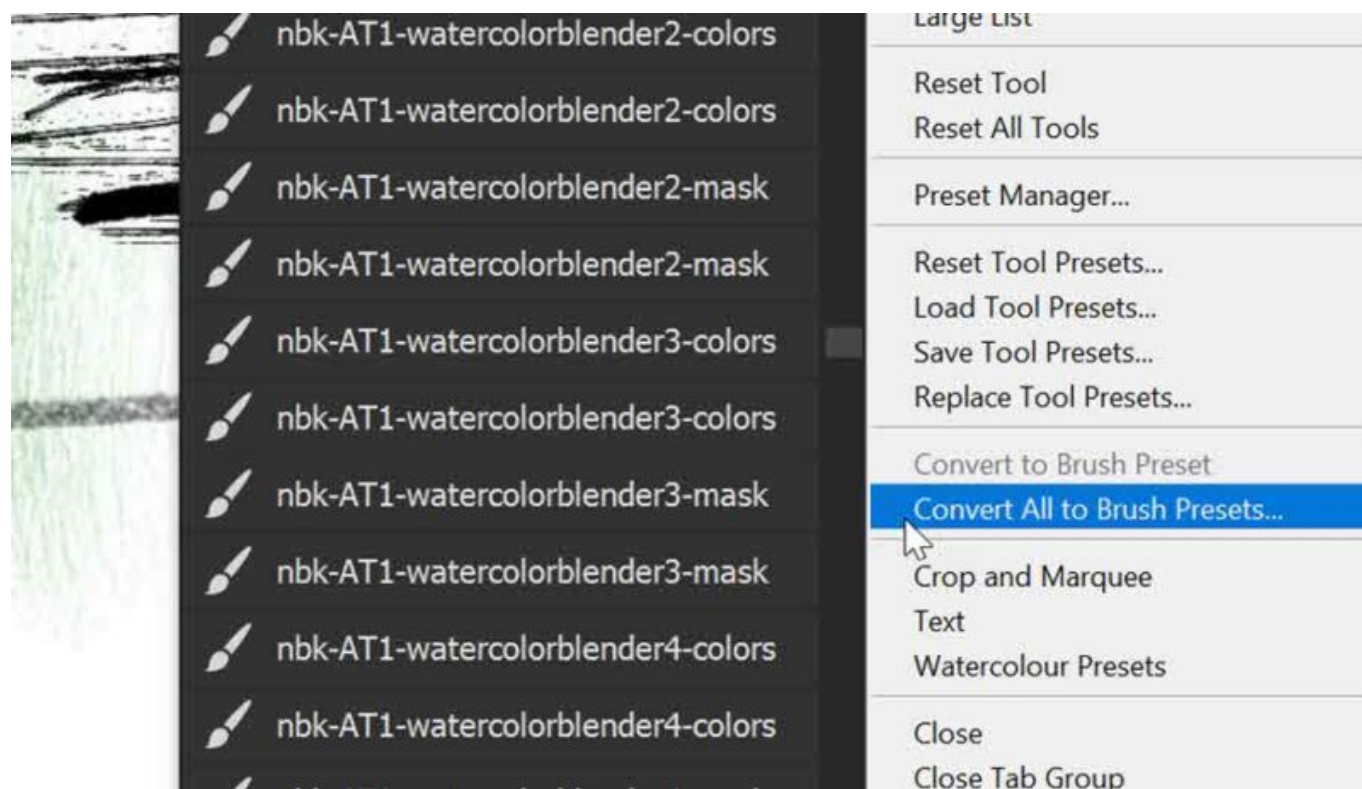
nbk-AT1-watercolorblender2-colors
nbk-AT1-watercolorblender2-colors
nbk-AT1-watercolorblender2-mask
nbk-AT1-watercolorblender2-mask
nbk-AT1-watercolorblender3-colors
nbk-AT1-watercolorblender3-colors
nbk-AT1-watercolorblender3-mask
nbk-AT1-watercolorblender3-mask
nbk-AT1-watercolorblender4-colors
nbk-AT1-watercolorblender4-colors
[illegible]

Large List

Reset Tool
Reset All Tools

Preset Manager...

Reset Tool Presets...
Load Tool Presets...
Save Tool Presets...
Replace Tool Presets...

Convert to Brush Preset
Convert All to Brush Presets...

Crop and Marquee
Text
Watercolour Presets

Close
Close Tab Group